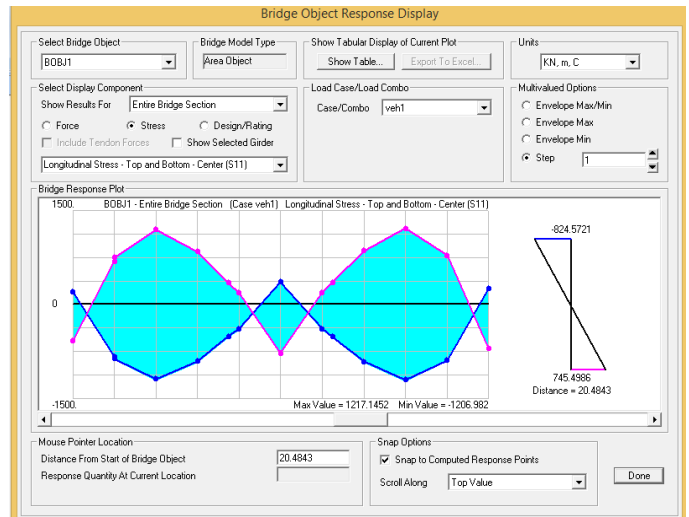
Bridge Object Response Display

Select Bridge Object
BOBJ1

Bridge Model Type
Area Object

Show Tabular Display of Current Plot
Show Table...
Export To Excel...

Units
KN, m, C

Select Display Component
Show Results For
Entire Bridge Section
Force
Stress
Design/Rating
Include Tendon Forces
Show Selected Girder
Longitudinal Stress - Top and Bottom - Center (S11)

Load Case/Load Combo
Case/Combo
veh1

Multivalued Options
Envelope Max/Min
Envelope Max
Envelope Min
Step
1

Bridge Response Plot
1500.
BOBJ1 - Entire Bridge Section (Case veh1) Longitudinal Stress - Top and Bottom - Center (S11)
0
-1500.
Max Value = 1217.1452 Min Value = -1206.982
-824.5721
745.4986
Distance = 20.4843

Mouse Pointer Location
Distance From Start of Bridge Object
20.4843
Response Quantity At Current Location

Snap Options
Snap to Computed Response Points
Scroll Along
Top Value

Done